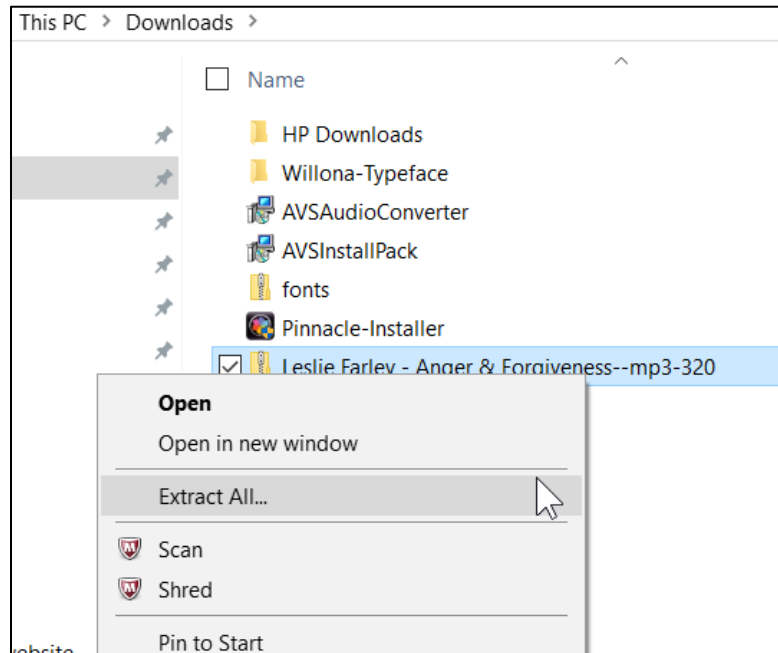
This PC > Downloads >

Name

HP Downloads
Willona-Typeface
AVSAudioConverter
AVSInstallPack
fonts
Pinnacle-Installer
Leslie Farley - Anger & Forgiveness--mp3-320

Open
Open in new window
Extract All...
Scan
Shred
Pin to Start

website